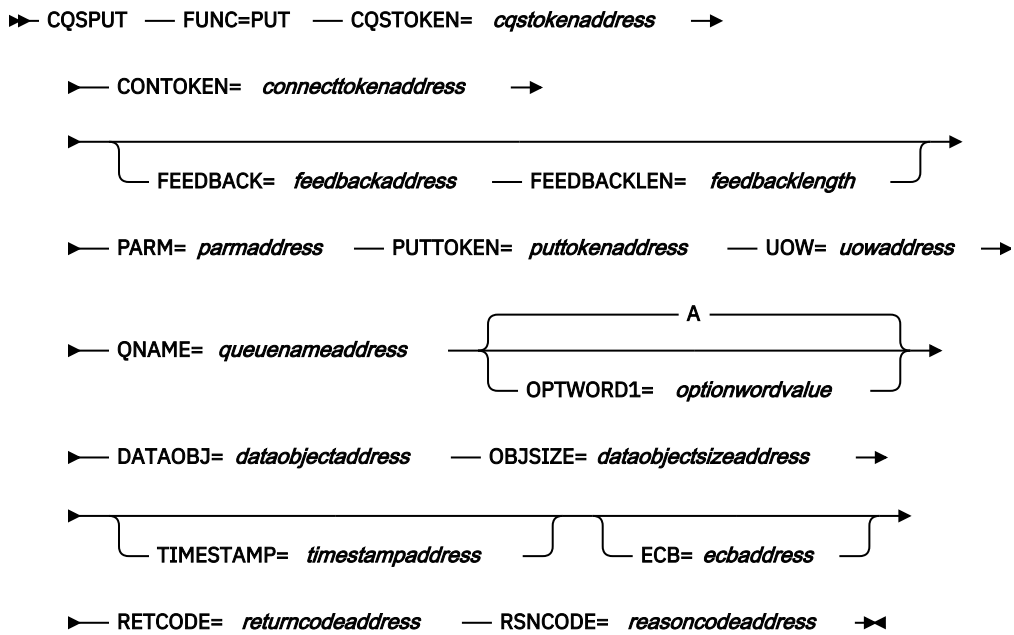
CQSPUT FUNC=PUT CQSTOKEN= *cqstokenaddress*

CONTOKEN= *connecttokenaddress*

FEEDBACK= *feedbackaddress* FEEDBACKLEN= *feedbacklength*

PARM= *parmaddress* PUTTOKEN= *puttokenaddress* UOW= *uowaddress*

QNAME= *queuenameaddress* A

OPTWORD1= *optionwordvalue*

DATAOBJ= *dataobjectaddress* OBJSIZE= *dataobjectsizeaddress*

TIMESTAMP= *timestampaddress* ECB= *ecbaddress*

RETCODE= *returncodeaddress* RSNCODE= *reasoncodeaddress*